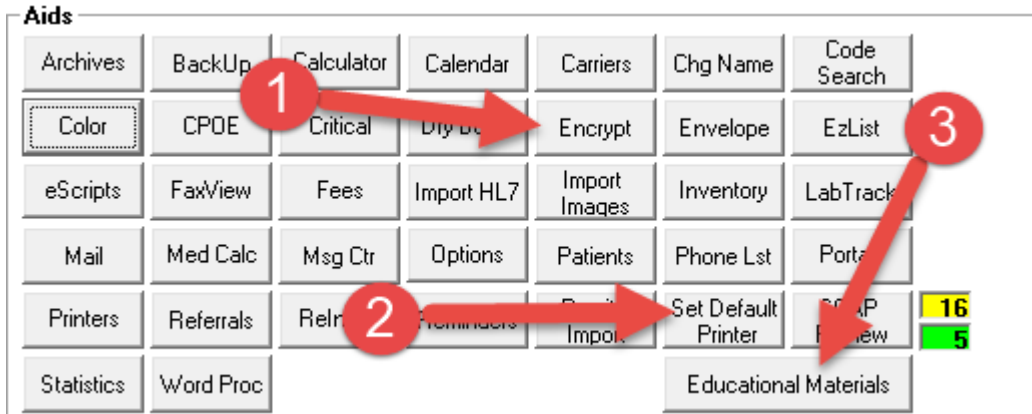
Aids

Archives
BackUp
Calculator
Calendar
Carriers
Chg Name
Code Search

Color
CPOE
Critical
Dly B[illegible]
Encrypt
Envelope
EzList

eScripts
FaxView
Fees
Import HL7
Import Images
Inventory
LabTrack

Mail
Med Calc
Msg Ctr
Options
Patients
Phone Lst
Porta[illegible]

Printers
Referrals
Reln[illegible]
Reminders
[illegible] Import
Set Default Printer
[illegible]P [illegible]view

Statistics
Word Proc
Educational Materials

16
5

1
2
3